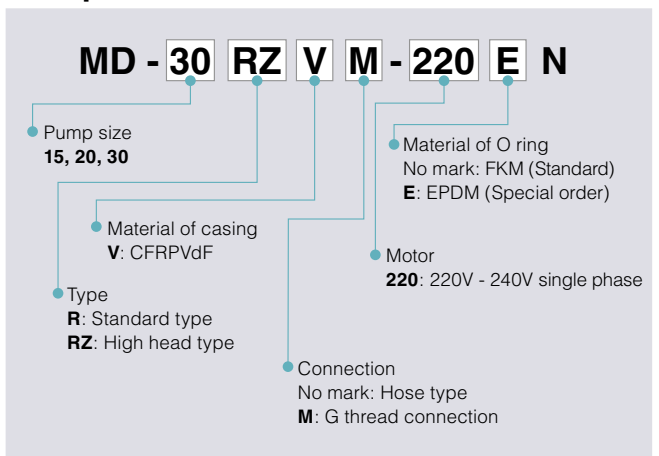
MD - 30 RZ V M - 220 E N

Pump size
15, 20, 30

Material of O ring
No mark: FKM (Standard)
E: EPDM (Special order)

Material of casing
V: CFRPVdF

Motor
220: 220V - 240V single phase

Type
R: Standard type
RZ: High head type

Connection
No mark: Hose type
M: G thread connection